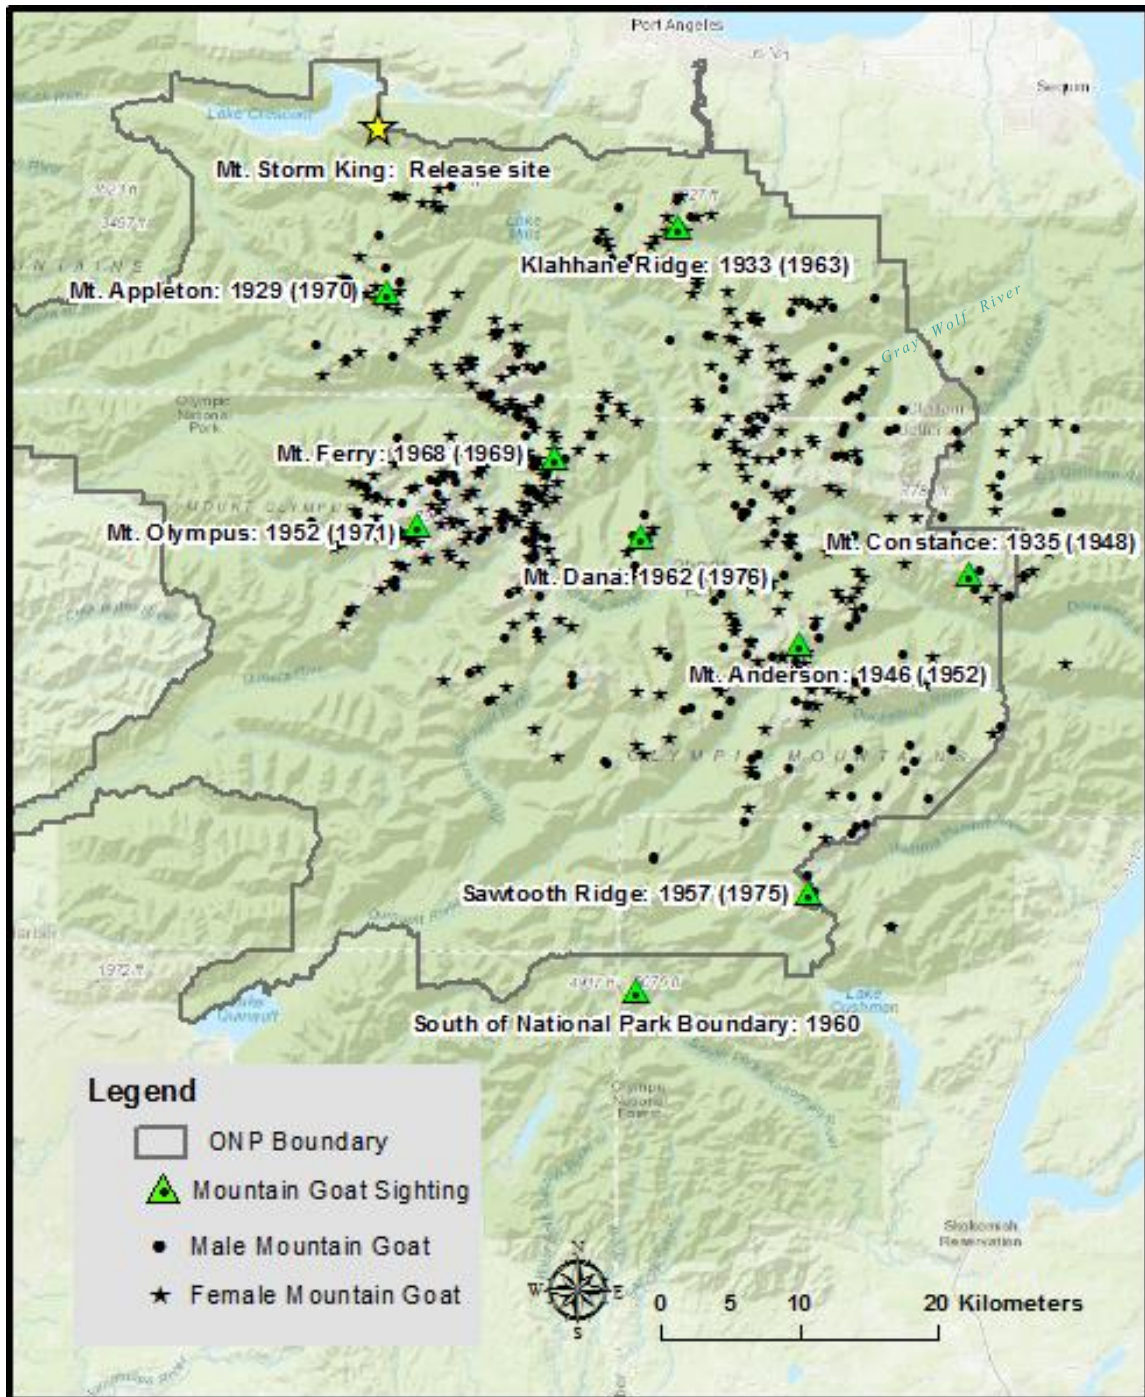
Port Angeles

Sequim

Lake Crescent

Mt. Storm King: Release site

Klahhane Ridge: 1933 (1963)

Mt. Appleton: 1929 (1970)

Gray Wolf River

Olympic National Park

Mt. Ferry: 1968 (1969)

Mt. Olympus: 1952 (1971)

Mt. Dana: 1962 (1976)

Mt. Constance: 1935 (1948)

Mt. Anderson: 1946 (1952)

OLYMPIC MOUNTAINS

Sawtooth Ridge: 1957 (1975)

Lake Quinault

Lake Cushman

South of National Park Boundary: 1960

Olympic National Forest

Skokomish Reservation

Legend

ONP Boundary

Mountain Goat Sighting

Male Mountain Goat

Female Mountain Goat

N
W E
S

0 5 10 20 Kilometers